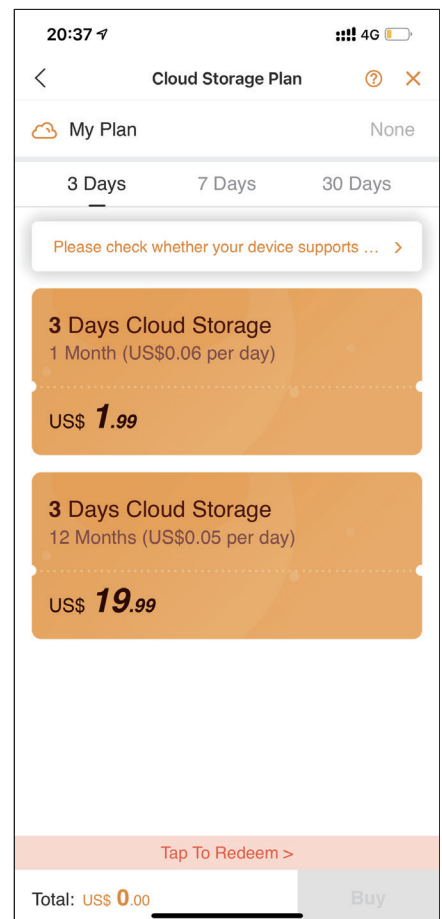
20:37

4G

<

Cloud Storage Plan

?

×

My Plan

None

3 Days

7 Days

30 Days

Please check whether your device supports ... >

3 Days Cloud Storage
1 Month (US$0.06 per day)

US$ 1.99

3 Days Cloud Storage
12 Months (US$0.05 per day)

US$ 19.99

Tap To Redeem >

Total: US$ 0.00

Buy